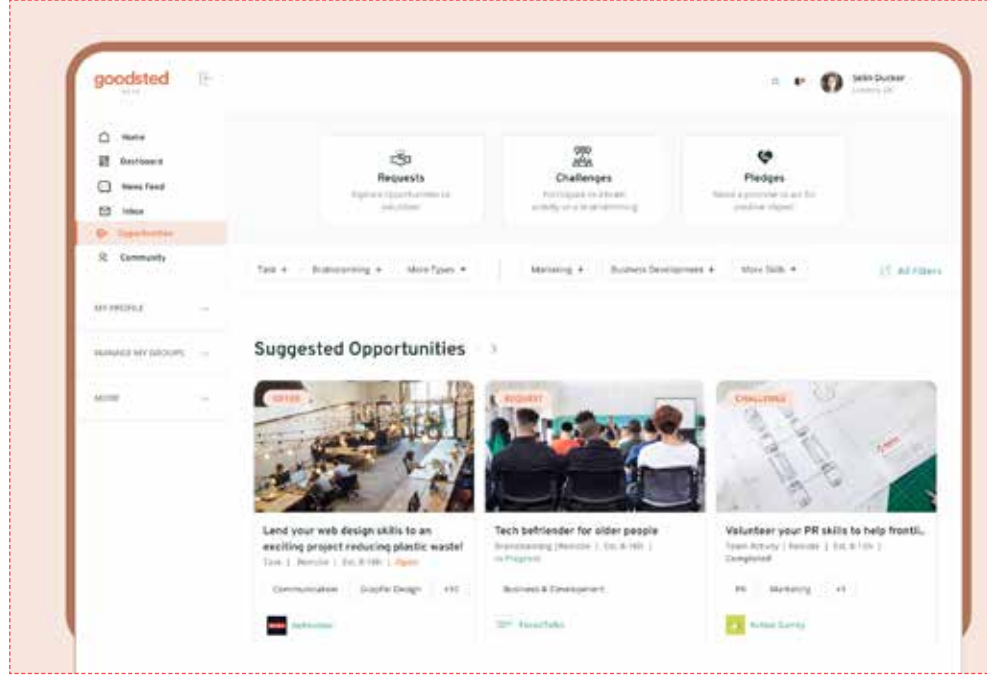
goodsted

Selin Ducker
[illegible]

Home
Dashboard
News Feed
Inbox
Opportunities
Community

MY PROFILE
MANAGE MY GROUPS
MORE

Requests
Explore opportunities to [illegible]

Challenges
Participate in vibrant activity or a brainstorming

Pledges
Make a promise to act for positive impact

Task ▾ | Brainstorming ▾ | More Types ▾ | Marketing ▾ | Business Development ▾ | More Skills ▾ | All Filters

Suggested Opportunities

OFFER
Lend your web design skills to an exciting project reducing plastic waste!
Task | Remote | Est. 8-16h | Open
Communication | Graphic Design | +10
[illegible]

REQUEST
Tech befriender for older people
Brainstorming | Remote | Est. 8-16h | In Progress
Business & Development
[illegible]

CHALLENGE
Volunteer your PR skills to help frontli...
Team Activity | Remote | Est. 8-10h | Completed
PR | Marketing | +1
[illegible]